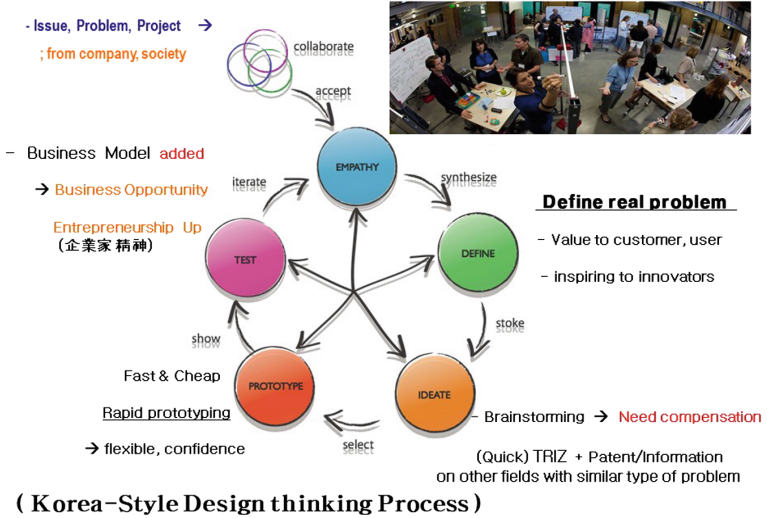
- Issue, Problem, Project →

; from company, society

collaborate

accept

- Business Model added

→ Business Opportunity

Entrepreneurship Up
(企業家 精神)

iterate

EMPATHY

synthesize

Define real problem

- Value to customer, user

- inspiring to innovators

TEST

DEFINE

show

stoke

Fast & Cheap

Rapid prototyping

→ flexible, confidence

PROTOTYPE

IDEATE

- Brainstorming → Need compensation

select

(Quick) TRIZ + Patent/Information
on other fields with similar type of problem

( Korea-Style Design thinking Process )